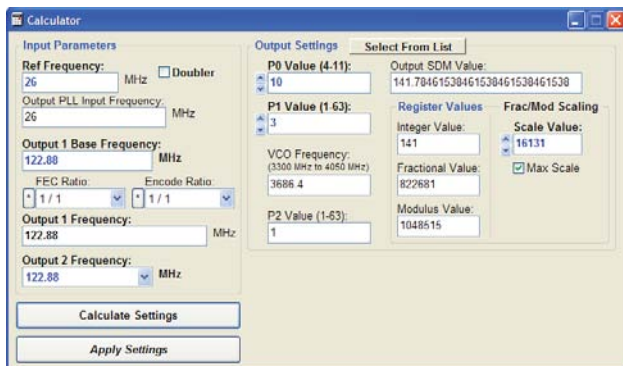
Calculator

Input Parameters

Ref Frequency:
26
MHz
Doubler

Output PLL Input Frequency:
26
MHz

Output 1 Base Frequency:
122.88
MHz

FEC Ratio:
1 / 1
Encode Ratio:
1 / 1

Output 1 Frequency:
122.88
MHz

Output 2 Frequency:
122.88
MHz

Calculate Settings

Apply Settings

Output Settings
Select From List

P0 Value (4-11):
10

Output SDM Value:
141.78461538461538461538461538

P1 Value (1-63):
3

Register Values

Frac/Mod Scaling

Integer Value:
141

Scale Value:
16131

VCO Frequency:
(3300 MHz to 4050 MHz)
3686.4

Fractional Value:
822681

Max Scale

Modulus Value:
1048615

P2 Value (1-63):
1